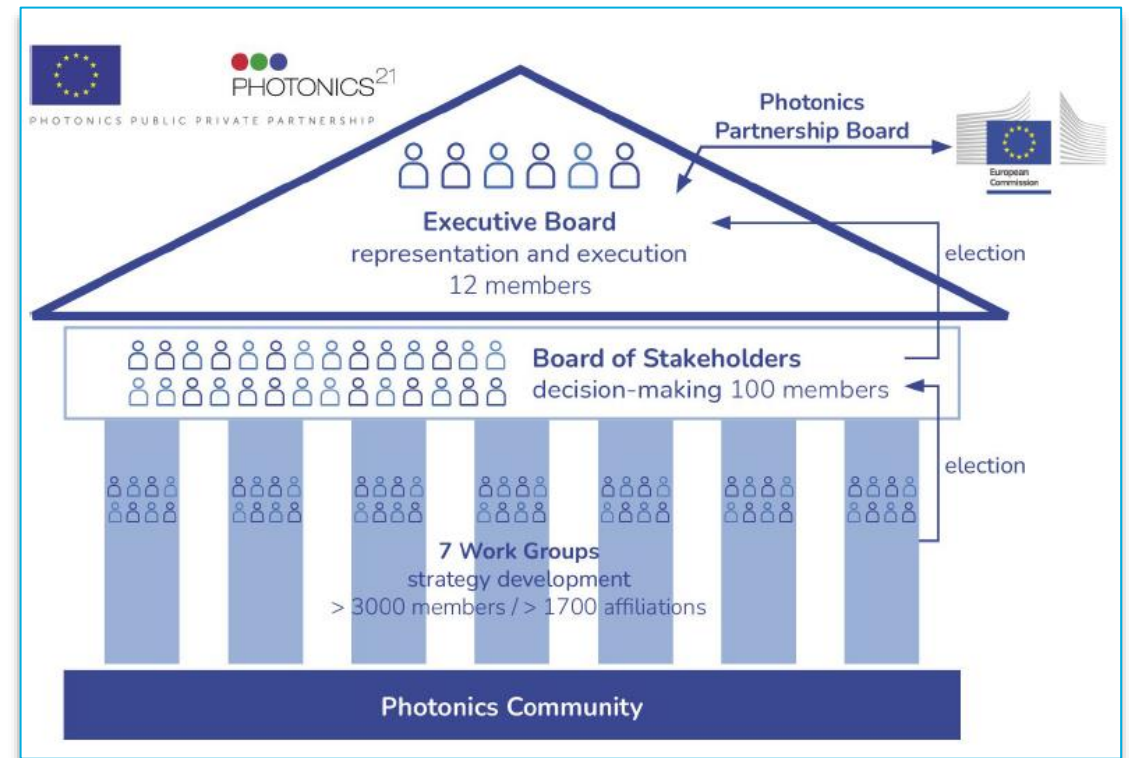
PHOTONICS$^{21}$

PHOTONICS PUBLIC PRIVATE PARTNERSHIP

Photonics Partnership Board

European Commission

Executive Board
representation and execution
12 members

election

Board of Stakeholders
decision-making 100 members

election

7 Work Groups
strategy development
> 3000 members / > 1700 affiliations

Photonics Community